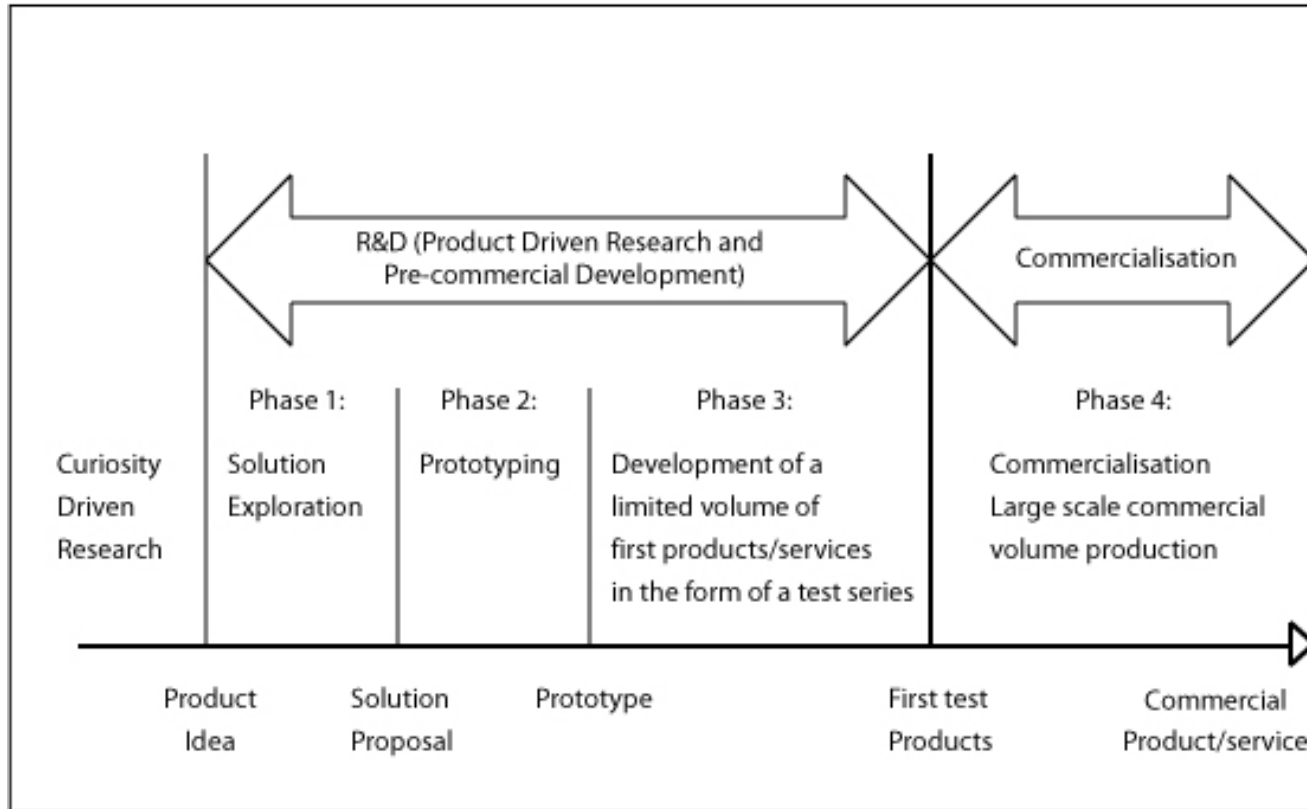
R&D (Product Driven Research and Pre-commercial Development)

Commercialisation

Curiosity Driven Research

Phase 1:

Solution Exploration

Phase 2:

Prototyping

Phase 3:

Development of a limited volume of first products/services in the form of a test series

Phase 4:

Commercialisation Large scale commercial volume production

Product Idea

Solution Proposal

Prototype

First test Products

Commercial Product/service